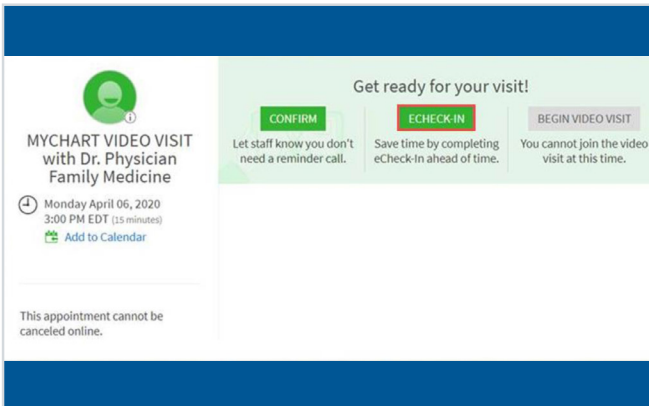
MYCHART VIDEO VISIT with Dr. Physician Family Medicine

Monday April 06, 2020
3:00 PM EDT (15 minutes)
Add to Calendar

This appointment cannot be canceled online.

Get ready for your visit!

CONFIRM
Let staff know you don't need a reminder call.

ECHECK-IN
Save time by completing eCheck-In ahead of time.

BEGIN VIDEO VISIT
You cannot join the video visit at this time.